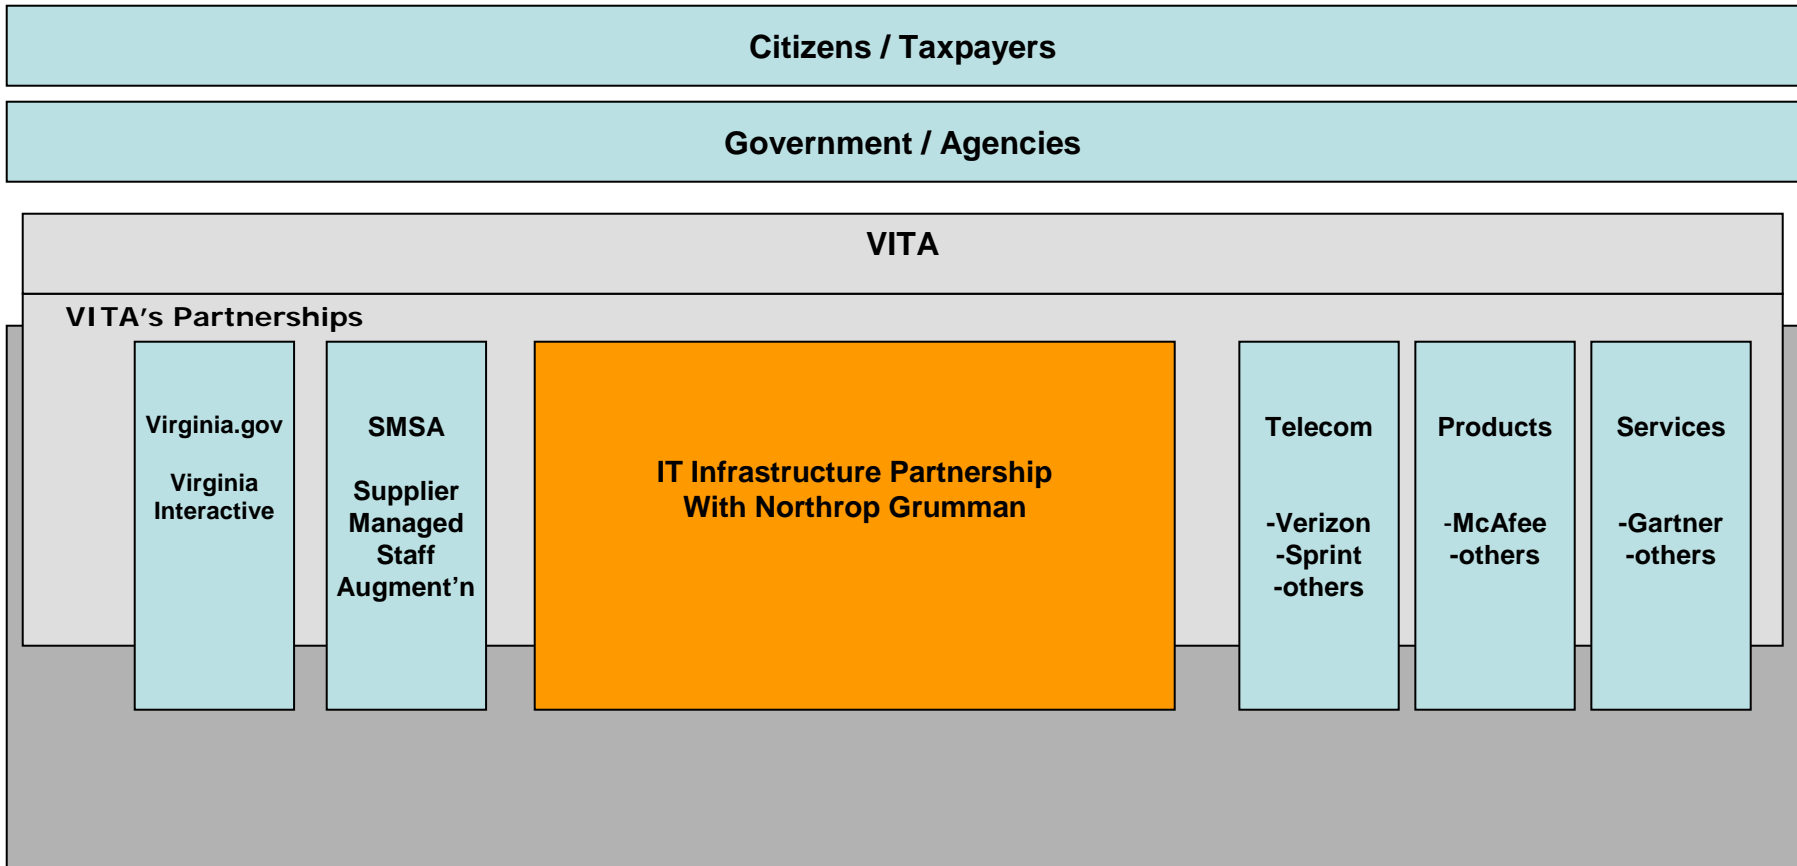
Citizens / Taxpayers

Government / Agencies

VITA

VITA's Partnerships

Virginia.gov

Virginia Interactive

SMSA

Supplier Managed Staff Augment'n

IT Infrastructure Partnership With Northrop Grumman

Telecom

-Verizon
-Sprint
-others

Products

-McAfee
-others

Services

-Gartner
-others